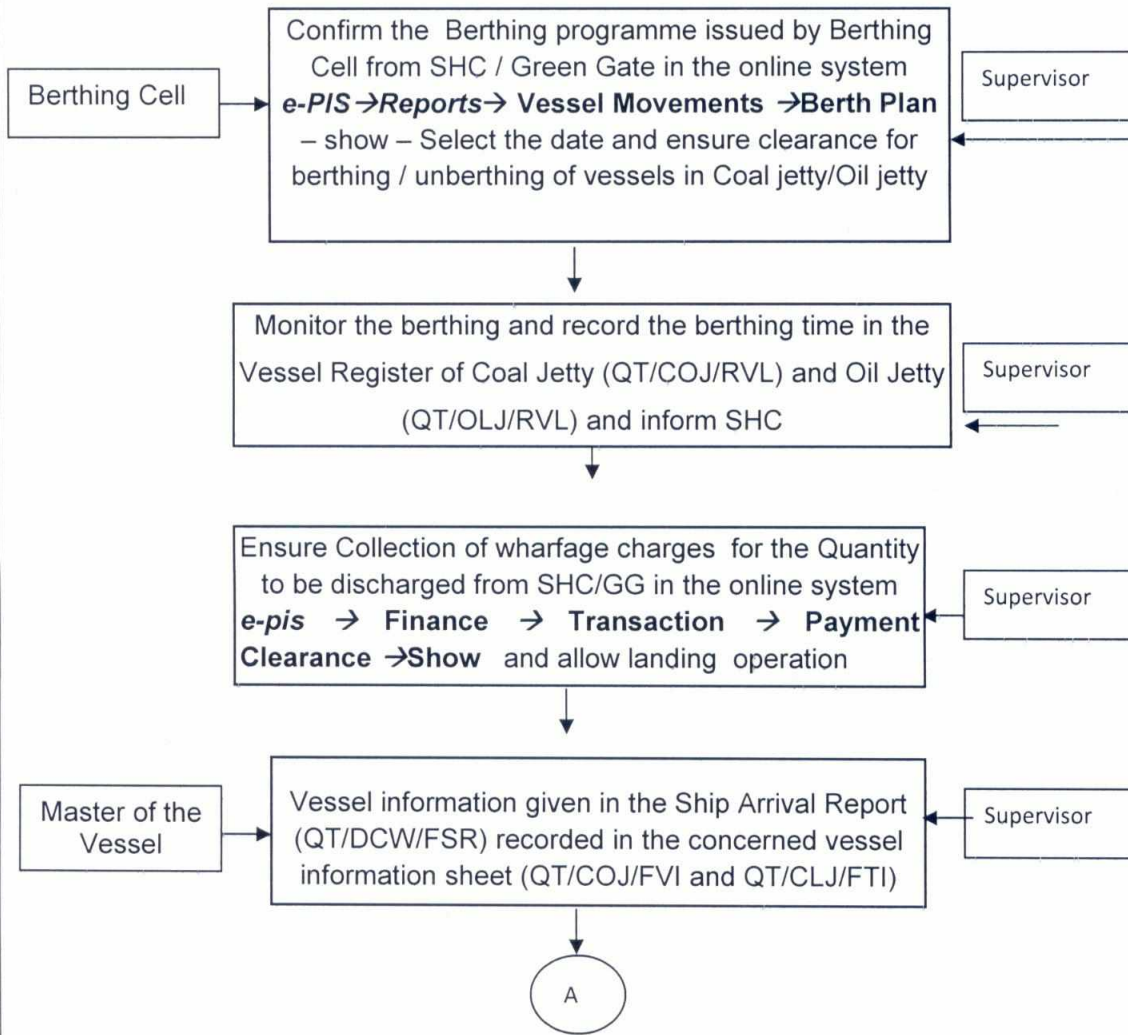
Berthing Cell

Confirm the Berthing programme issued by Berthing Cell from SHC / Green Gate in the online system **e-PIS→Reports→ Vessel Movements →Berth Plan** – show – Select the date and ensure clearance for berthing / unberthing of vessels in Coal jetty/Oil jetty

Supervisor

Monitor the berthing and record the berthing time in the Vessel Register of Coal Jetty (QT/COJ/RVL) and Oil Jetty (QT/OLJ/RVL) and inform SHC

Supervisor

Ensure Collection of wharfage charges for the Quantity to be discharged from SHC/GG in the online system **e-pis → Finance → Transaction → Payment Clearance →Show** and allow landing operation

Supervisor

Master of the Vessel

Vessel information given in the Ship Arrival Report (QT/DCW/FSR) recorded in the concerned vessel information sheet (QT/COJ/FVI and QT/CLJ/FTI)

Supervisor

A